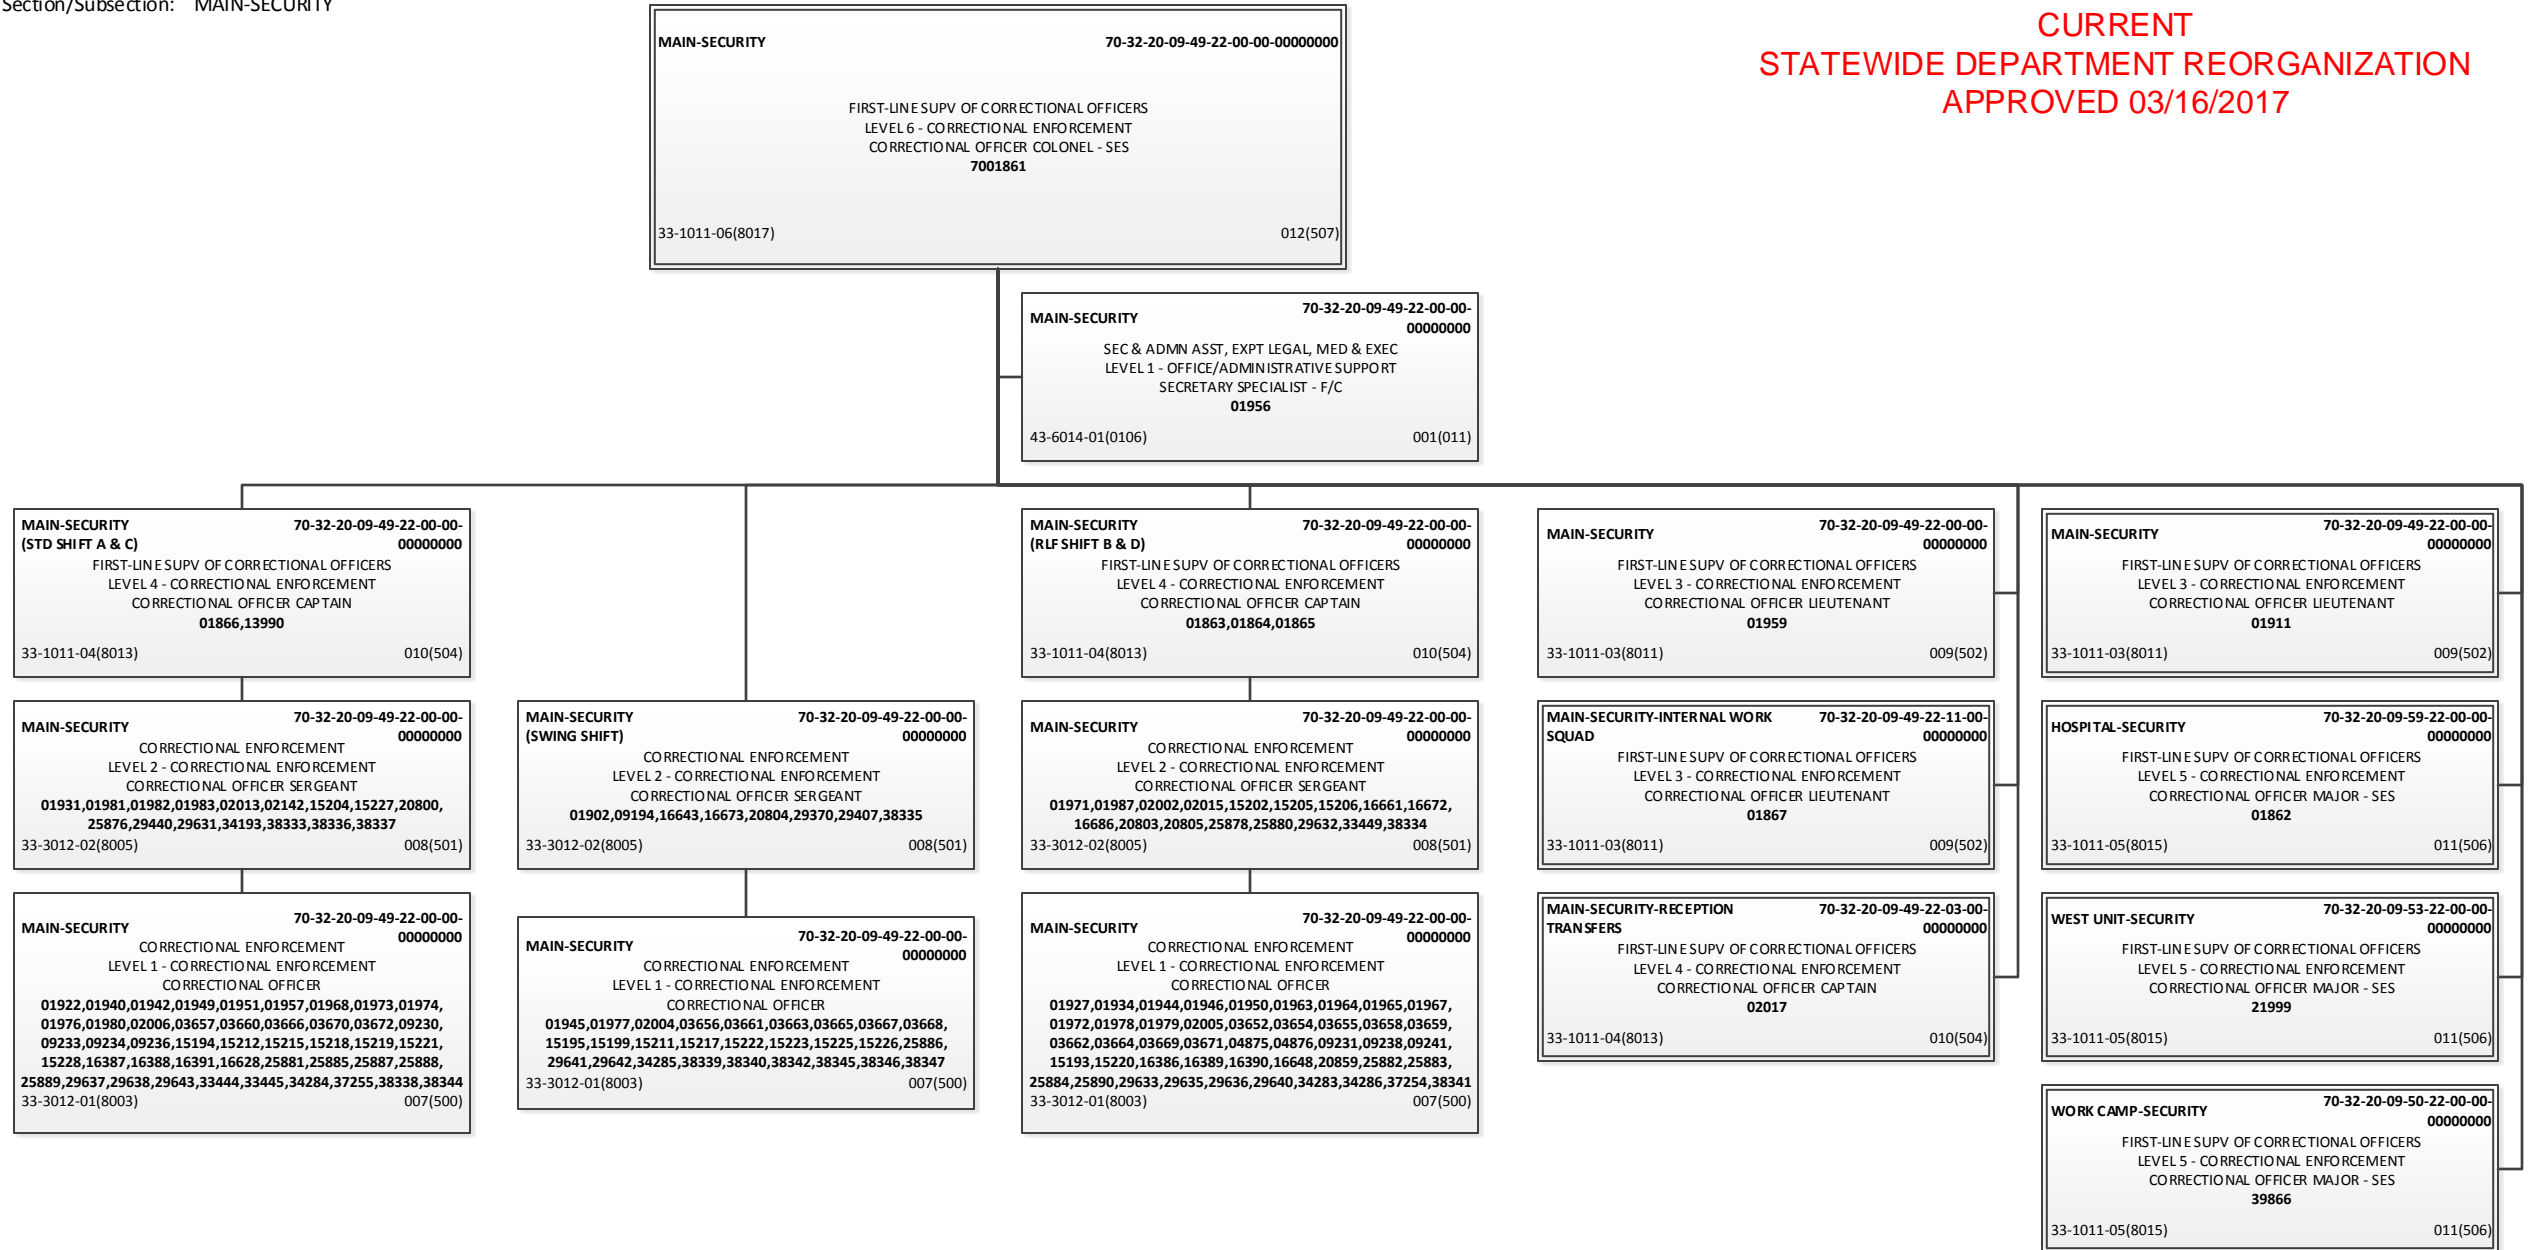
Section/Subsection: MAIN-SECURITY

CURRENT
STATEWIDE DEPARTMENT REORGANIZATION
APPROVED 03/16/2017

MAIN-SECURITY 70-32-20-09-49-22-00-00-00000000
FIRST-LINE SUPV OF CORRECTIONAL OFFICERS
LEVEL 6 - CORRECTIONAL ENFORCEMENT
CORRECTIONAL OFFICER COLONEL - SES
7001861
33-1011-06(8017) 012(507)

MAIN-SECURITY 70-32-20-09-49-22-00-00-00000000
SEC & ADMN ASST, EXPT LEGAL, MED & EXEC
LEVEL 1 - OFFICE/ADMINISTRATIVE SUPPORT
SECRETARY SPECIALIST - F/C
01956
43-6014-01(0106) 001(011)

MAIN-SECURITY (STD SHIFT A & C) 70-32-20-09-49-22-00-00-00000000
FIRST-LINE SUPV OF CORRECTIONAL OFFICERS
LEVEL 4 - CORRECTIONAL ENFORCEMENT
CORRECTIONAL OFFICER CAPTAIN
01866,13990
33-1011-04(8013) 010(504)

MAIN-SECURITY 70-32-20-09-49-22-00-00-00000000
CORRECTIONAL ENFORCEMENT
LEVEL 2 - CORRECTIONAL ENFORCEMENT
CORRECTIONAL OFFICER SERGEANT
01931,01981,01982,01983,02013,02142,15204,15227,20800,25876,29440,29631,34193,38333,38336,38337
33-3012-02(8005) 008(501)

MAIN-SECURITY 70-32-20-09-49-22-00-00-00000000
CORRECTIONAL ENFORCEMENT
LEVEL 1 - CORRECTIONAL ENFORCEMENT
CORRECTIONAL OFFICER
01922,01940,01942,01949,01951,01957,01968,01973,01974,01976,01980,02006,03657,03660,03666,03670,03672,09230,09233,09234,09236,15194,15212,15215,15218,15219,15221,15228,16387,16388,16391,16628,25881,25885,25887,25888,25889,29637,29638,29643,33444,33445,34284,37255,38338,38344
33-3012-01(8003) 007(500)

MAIN-SECURITY (SWING SHIFT) 70-32-20-09-49-22-00-00-00000000
CORRECTIONAL ENFORCEMENT
LEVEL 2 - CORRECTIONAL ENFORCEMENT
CORRECTIONAL OFFICER SERGEANT
01902,09194,16643,16673,20804,29370,29407,38335
33-3012-02(8005) 008(501)

MAIN-SECURITY 70-32-20-09-49-22-00-00-00000000
CORRECTIONAL ENFORCEMENT
LEVEL 1 - CORRECTIONAL ENFORCEMENT
CORRECTIONAL OFFICER
01945,01977,02004,03656,03661,03663,03665,03667,03668,15195,15199,15211,15217,15222,15223,15225,15226,25886,29641,29642,34285,38339,38340,38342,38345,38346,38347
33-3012-01(8003) 007(500)

MAIN-SECURITY (RLF SHIFT B & D) 70-32-20-09-49-22-00-00-00000000
FIRST-LINE SUPV OF CORRECTIONAL OFFICERS
LEVEL 4 - CORRECTIONAL ENFORCEMENT
CORRECTIONAL OFFICER CAPTAIN
01863,01864,01865
33-1011-04(8013) 010(504)

MAIN-SECURITY 70-32-20-09-49-22-00-00-00000000
CORRECTIONAL ENFORCEMENT
LEVEL 2 - CORRECTIONAL ENFORCEMENT
CORRECTIONAL OFFICER SERGEANT
01971,01987,02002,02015,15202,15205,15206,16661,16672,16686,20803,20805,25878,25880,29632,33449,38334
33-3012-02(8005) 008(501)

MAIN-SECURITY 70-32-20-09-49-22-00-00-00000000
CORRECTIONAL ENFORCEMENT
LEVEL 1 - CORRECTIONAL ENFORCEMENT
CORRECTIONAL OFFICER
01927,01934,01944,01946,01950,01963,01964,01965,01967,01972,01978,01979,02005,03652,03654,03655,03658,03659,03662,03664,03669,03671,04875,04876,09231,09238,09241,15193,15220,16386,16389,16390,16648,20859,25882,25883,25884,25890,29633,29635,29636,29640,34283,34286,37254,38341
33-3012-01(8003) 007(500)

MAIN-SECURITY 70-32-20-09-49-22-00-00-00000000
FIRST-LINE SUPV OF CORRECTIONAL OFFICERS
LEVEL 3 - CORRECTIONAL ENFORCEMENT
CORRECTIONAL OFFICER LIEUTENANT
01959
33-1011-03(8011) 009(502)

MAIN-SECURITY-INTERNAL WORK SQUAD 70-32-20-09-49-22-11-00-00000000
FIRST-LINE SUPV OF CORRECTIONAL OFFICERS
LEVEL 3 - CORRECTIONAL ENFORCEMENT
CORRECTIONAL OFFICER LIEUTENANT
01867
33-1011-03(8011) 009(502)

MAIN-SECURITY-RECEPTION TRANSFERS 70-32-20-09-49-22-03-00-00000000
FIRST-LINE SUPV OF CORRECTIONAL OFFICERS
LEVEL 4 - CORRECTIONAL ENFORCEMENT
CORRECTIONAL OFFICER CAPTAIN
02017
33-1011-04(8013) 010(504)

MAIN-SECURITY 70-32-20-09-49-22-00-00-00000000
FIRST-LINE SUPV OF CORRECTIONAL OFFICERS
LEVEL 3 - CORRECTIONAL ENFORCEMENT
CORRECTIONAL OFFICER LIEUTENANT
01911
33-1011-03(8011) 009(502)

HOSPITAL-SECURITY 70-32-20-09-59-22-00-00-00000000
FIRST-LINE SUPV OF CORRECTIONAL OFFICERS
LEVEL 5 - CORRECTIONAL ENFORCEMENT
CORRECTIONAL OFFICER MAJOR - SES
01862
33-1011-05(8015) 011(506)

WEST UNIT-SECURITY 70-32-20-09-53-22-00-00-00000000
FIRST-LINE SUPV OF CORRECTIONAL OFFICERS
LEVEL 5 - CORRECTIONAL ENFORCEMENT
CORRECTIONAL OFFICER MAJOR - SES
21999
33-1011-05(8015) 011(506)

WORK CAMP-SECURITY 70-32-20-09-50-22-00-00-00000000
FIRST-LINE SUPV OF CORRECTIONAL OFFICERS
LEVEL 5 - CORRECTIONAL ENFORCEMENT
CORRECTIONAL OFFICER MAJOR - SES
39866
33-1011-05(8015) 011(506)